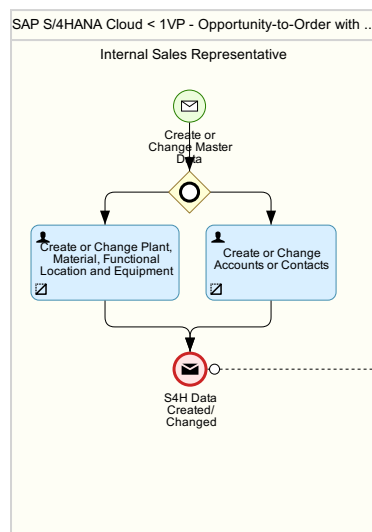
SAP S/4HANA Cloud < 1VP - Opportunity-to-Order with ...

Internal Sales Representative

Create or Change Master Data

Create or Change Plant, Material, Functional Location and Equipment

Create or Change Accounts or Contacts

S4H Data Created/ Changed